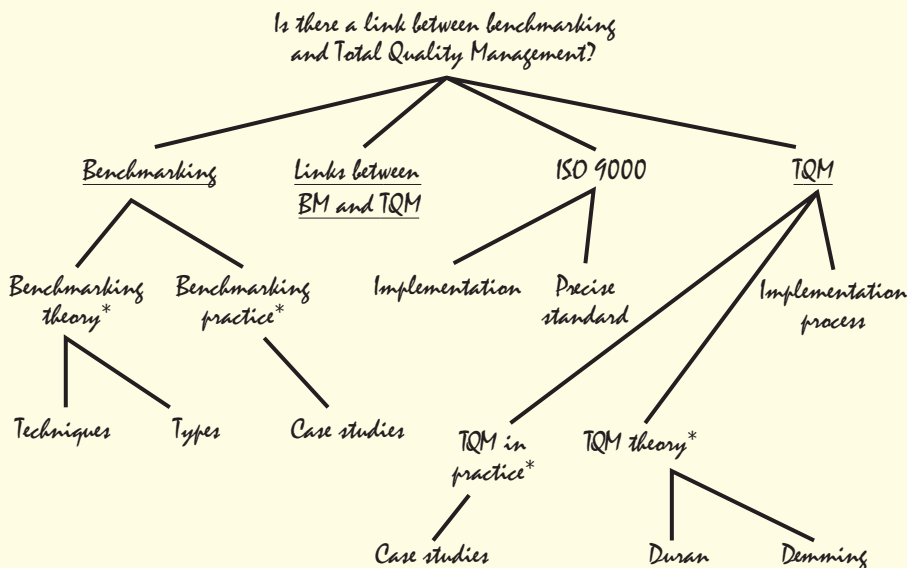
Is there a link between benchmarking and Total Quality Management?

Benchmarking

Links between BM and TQM

ISO 9000

TQM

Benchmarking theory*

Benchmarking practice*

Implementation

Precise standard

Implementation process

Techniques

Types

Case studies

TQM in practice*

TQM theory*

Case studies

Duran

Demming